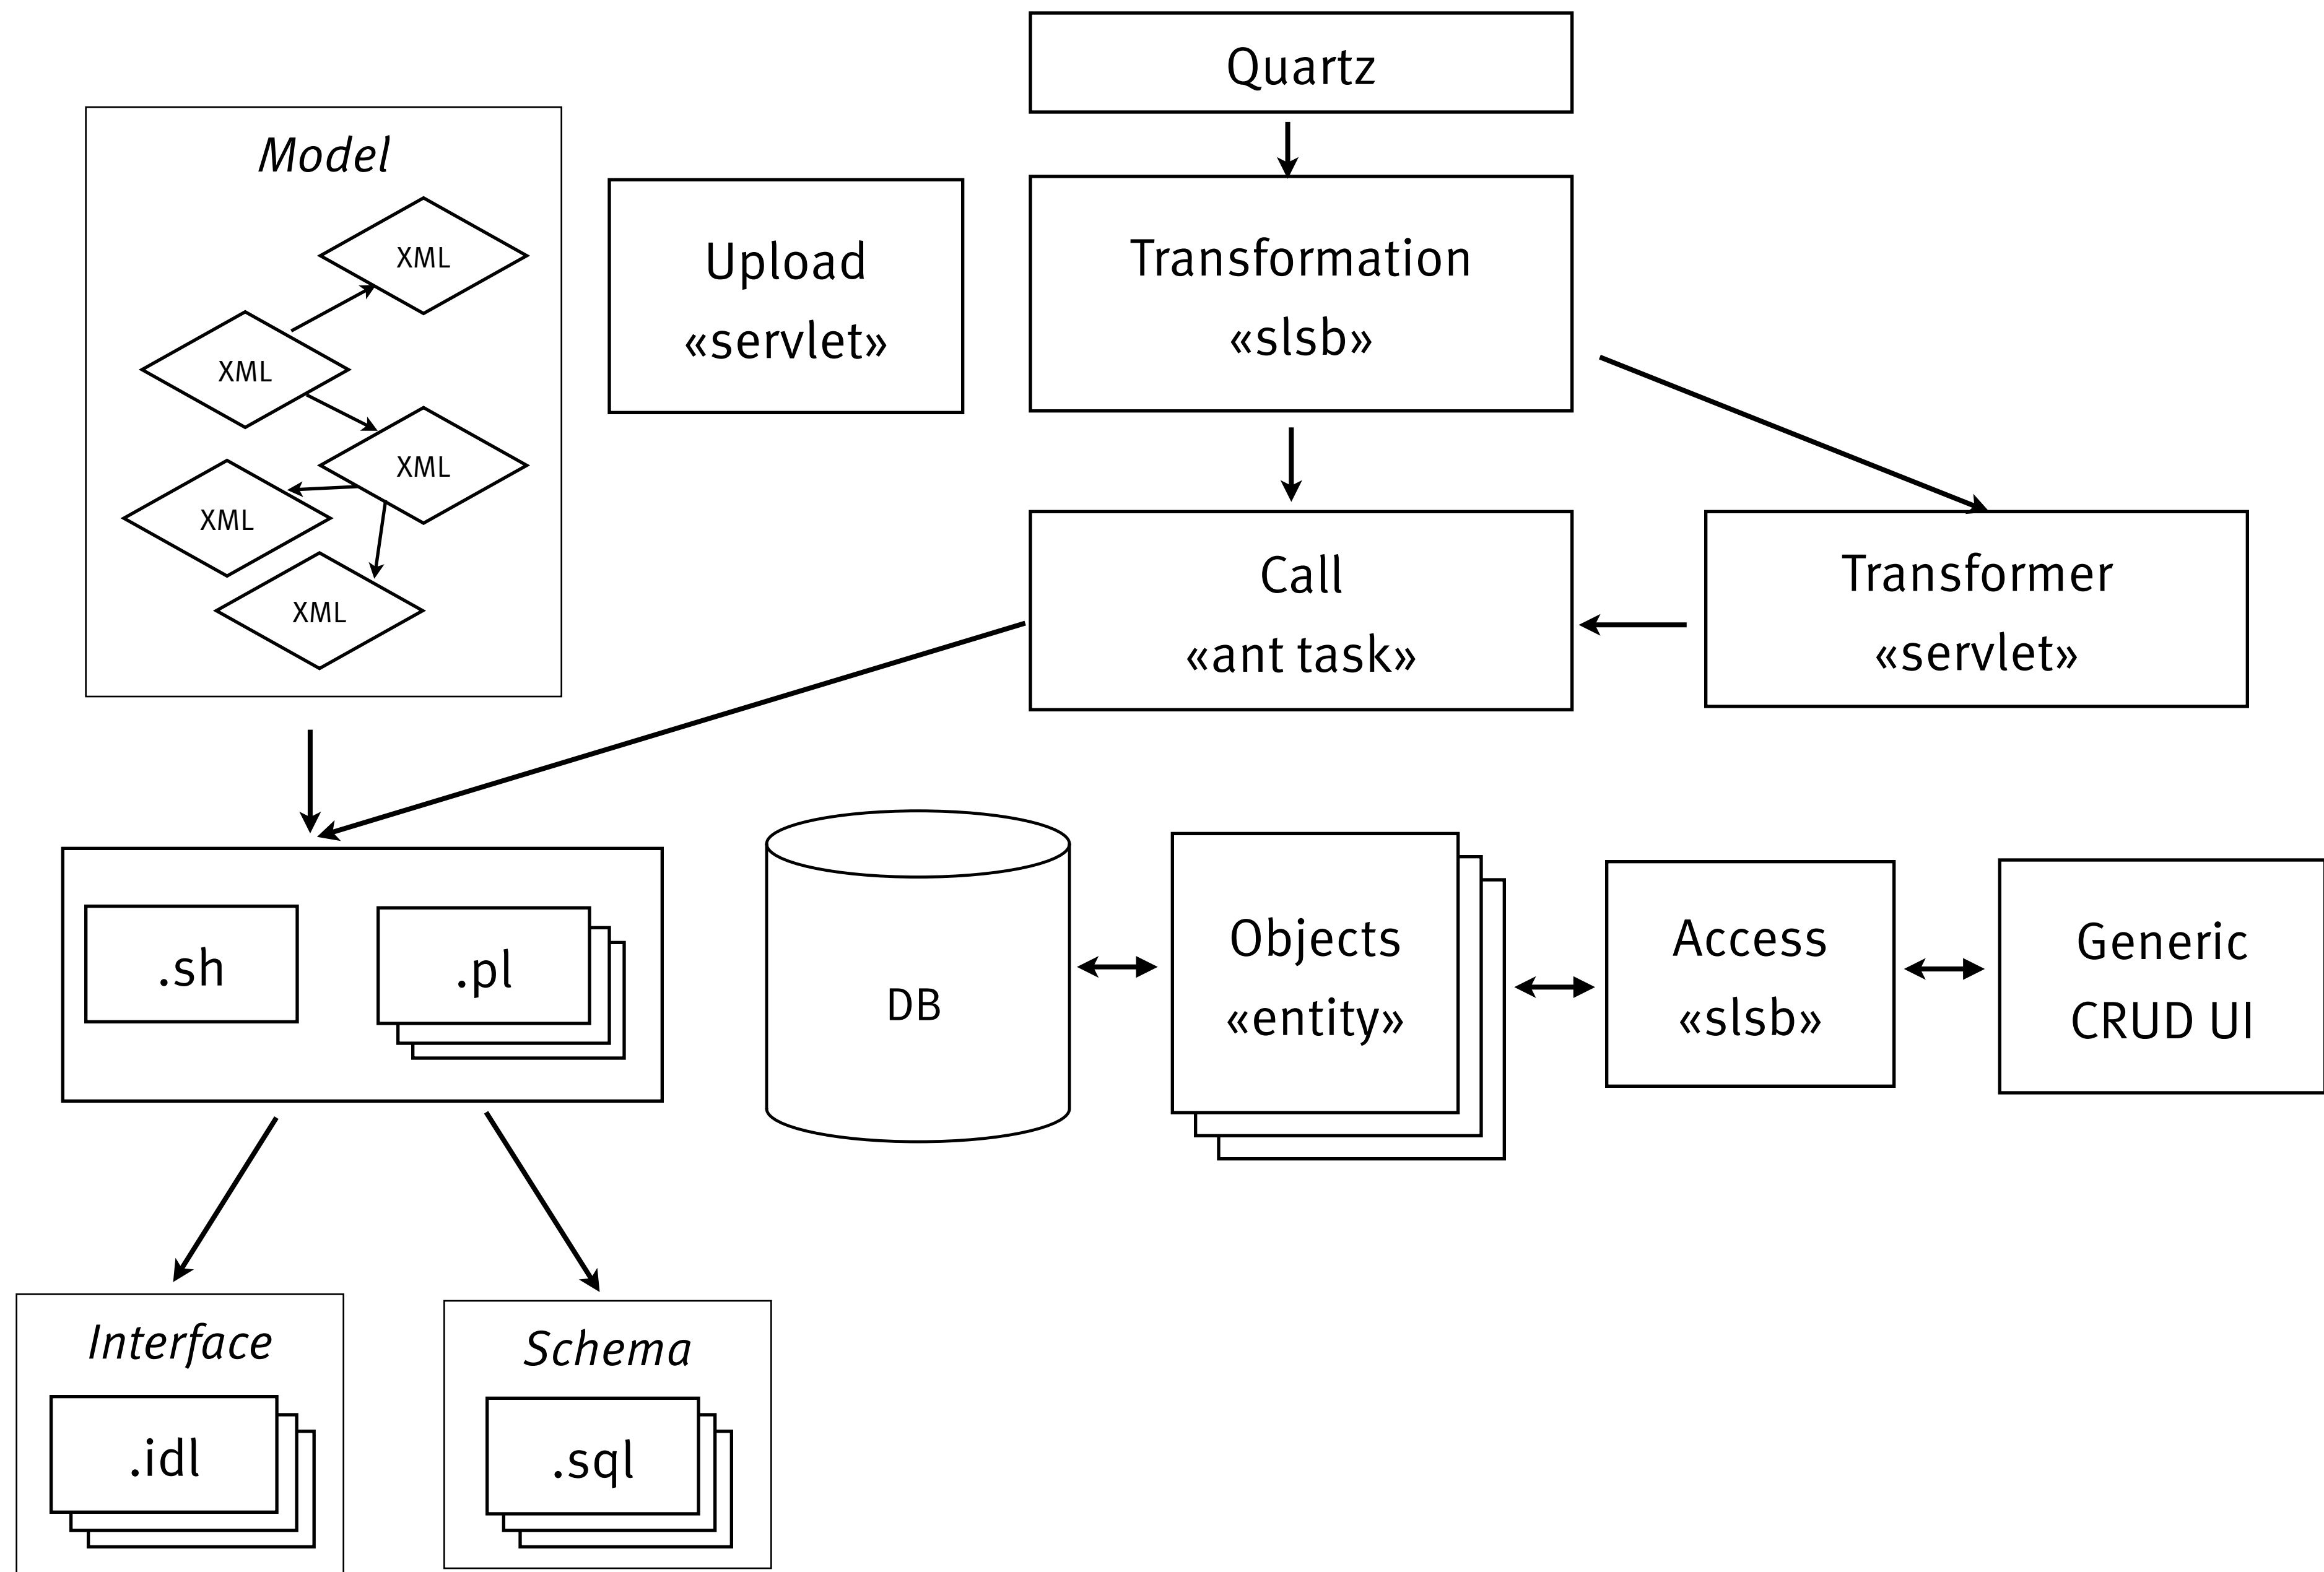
Quartz

Model

XML

XML

XML

XML

XML

Upload
«servlet»

Transformation
«slsb»

Call
«ant task»

Transformer
«servlet»

.sh

.pl

DB

Objects
«entity»

Access
«slsb»

Generic
CRUD UI

Interface

.idl

Schema

.sql